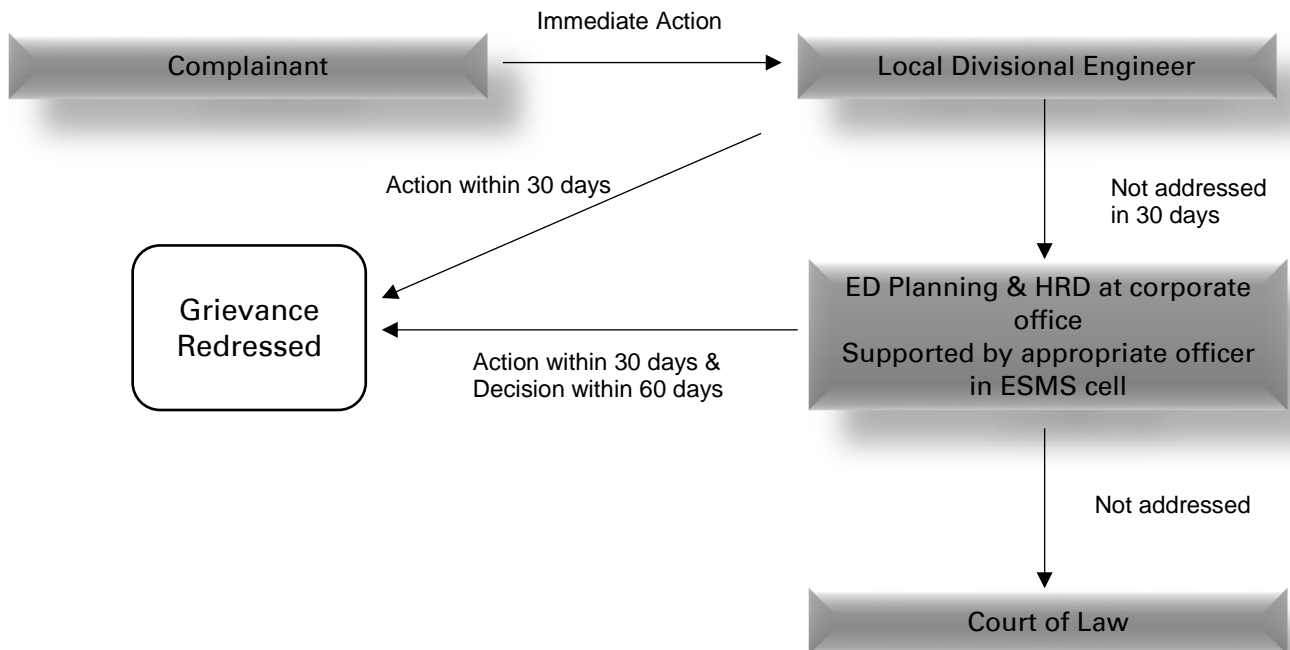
Immediate Action

Complainant

Local Divisional Engineer

Action within 30 days

Not addressed in 30 days

Grievance Redressed

ED Planning & HRD at corporate office
Supported by appropriate officer in ESMS cell

Action within 30 days & Decision within 60 days

Not addressed

Court of Law